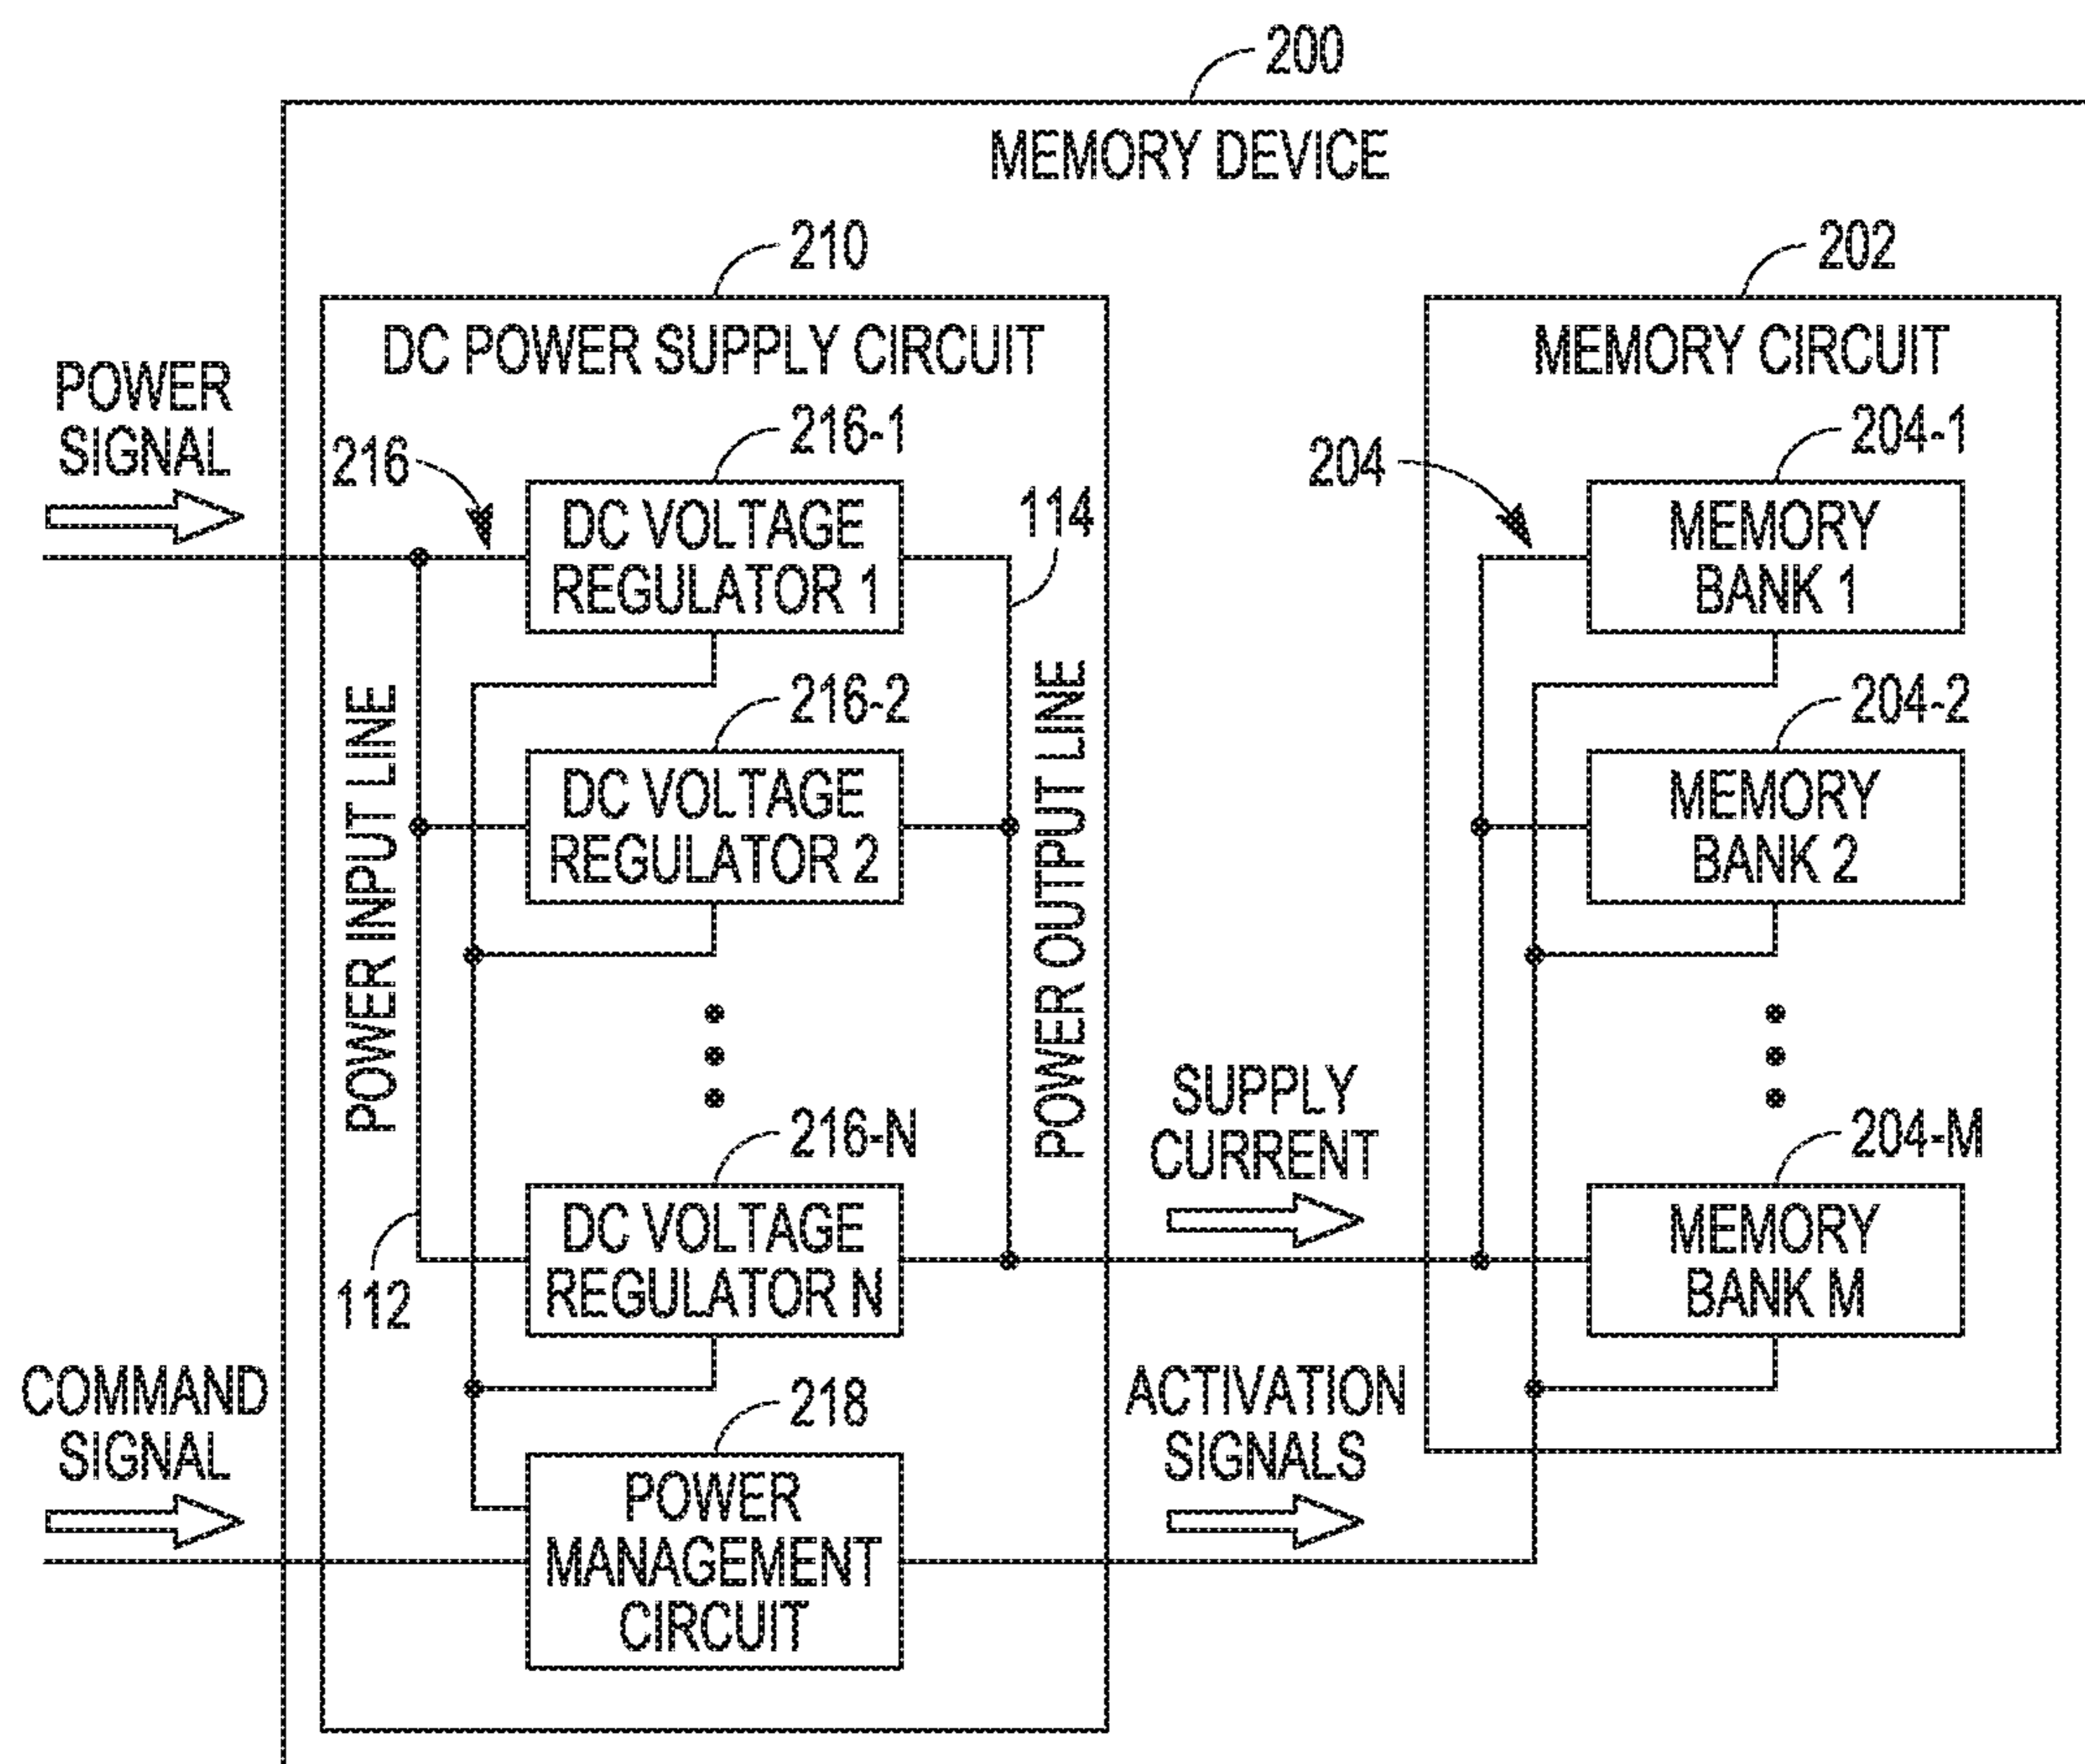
200

MEMORY DEVICE

210

DC POWER SUPPLY CIRCUIT

POWER SIGNAL

216

216-1

DC VOLTAGE REGULATOR 1

114

216-2

DC VOLTAGE REGULATOR 2

POWER INPUT LINE

POWER OUTPUT LINE

216-N

DC VOLTAGE REGULATOR N

112

218

POWER MANAGEMENT CIRCUIT

COMMAND SIGNAL

SUPPLY CURRENT

ACTIVATION SIGNALS

202

MEMORY CIRCUIT

204

204-1

MEMORY BANK 1

204-2

MEMORY BANK 2

204-M

MEMORY BANK M